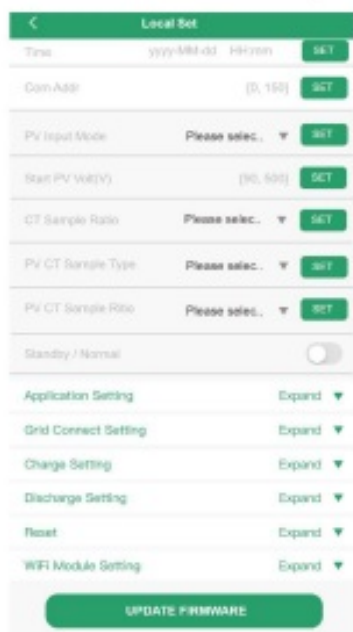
<
Local Set

Time yyyy-MM-dd HH:mm SET

Com Addr [0, 150] SET

PV Input Mode Please selec.. ▼ SET

Start PV Volt(V) [90, 500] SET

CT Sample Ratio Please selec.. ▼ SET

PV CT Sample Type Please selec.. ▼ SET

PV CT Sample Ratio Please selec.. ▼ SET

Standby / Normal

Application Setting Expand ▼

Grid Connect Setting Expand ▼

Charge Setting Expand ▼

Discharge Setting Expand ▼

Reset Expand ▼

WIFI Module Setting Expand ▼

UPDATE FIRMWARE